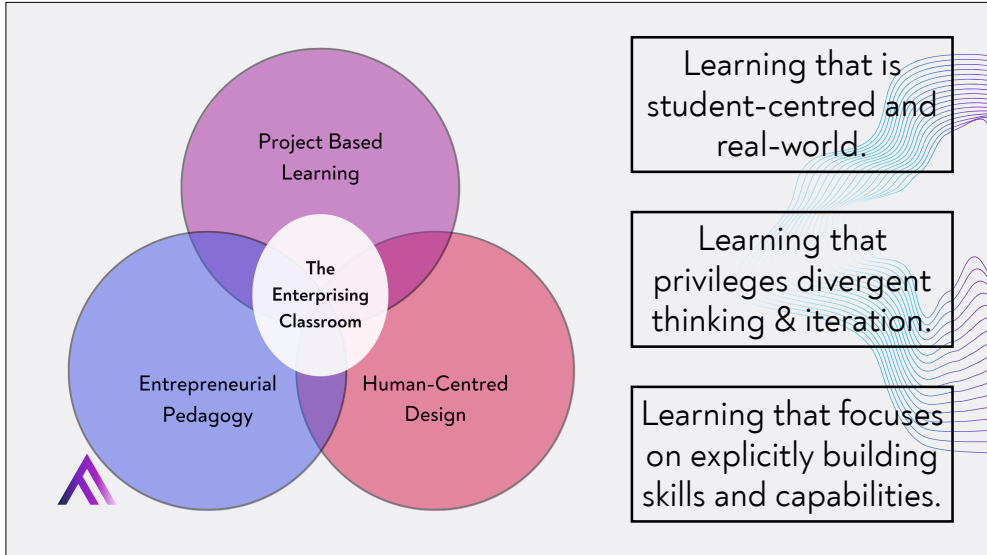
Project Based Learning

The Enterprising Classroom

Entrepreneurial Pedagogy

Human-Centred Design

Learning that is student-centred and real-world.

Learning that privileges divergent thinking & iteration.

Learning that focuses on explicitly building skills and capabilities.